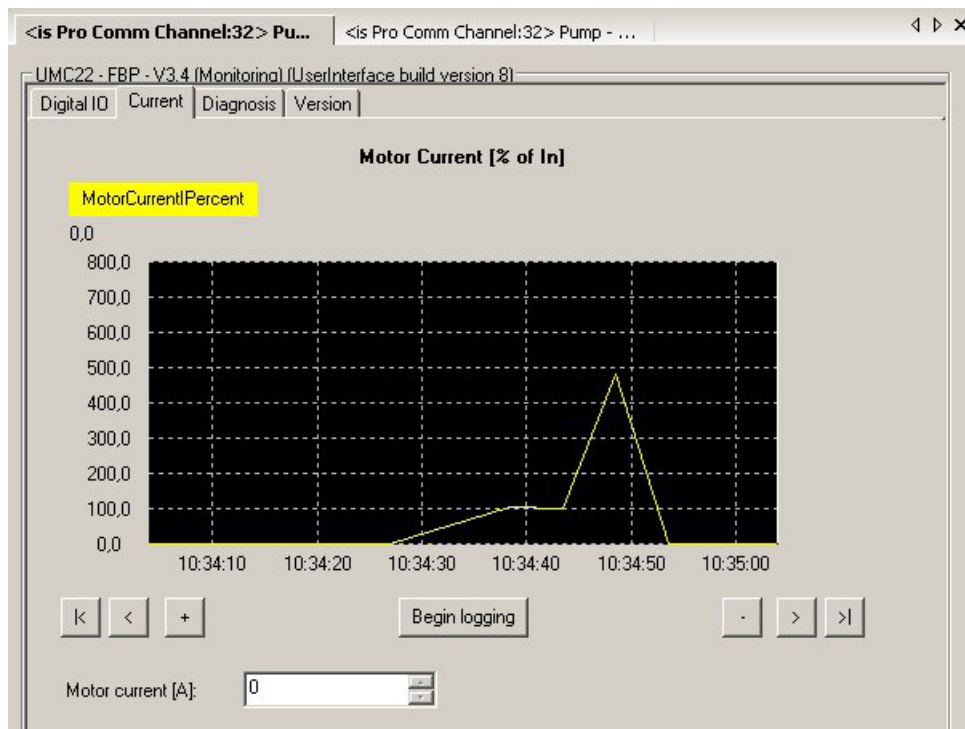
<is Pro Comm Channel:32> Pu... <is Pro Comm Channel:32> Pump - ...

UMC22 - FBP - V3.4 (Monitoring) (UserInterface build version 8)

Digital IO | Current | Diagnosis | Version

Motor Current [% of In]

MotorCurrentIPercent

0,0

800,0
700,0
600,0
500,0
400,0
300,0
200,0
100,0
0,0

10:34:10 10:34:20 10:34:30 10:34:40 10:34:50 10:35:00

|< < + Begin logging - > >|

Motor current [A]: 0